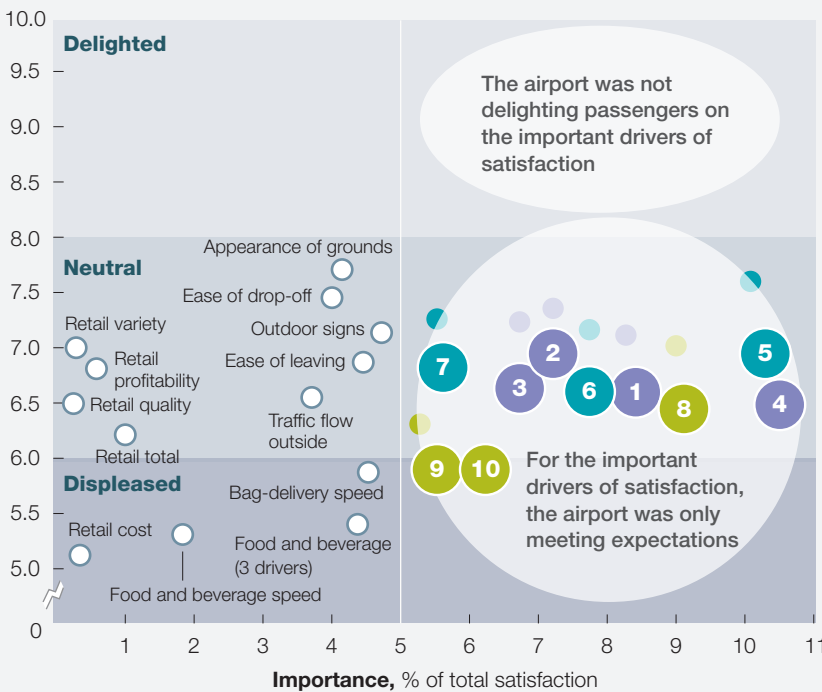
10.0
9.5
9.0
8.5
8.0
7.5
7.0
6.5
6.0
5.5
5.0
0

Delighted

The airport was not delighting passengers on the important drivers of satisfaction

Neutral

Appearance of grounds
Ease of drop-off
Retail variety
Outdoor signs
Retail profitability
Ease of leaving
Retail quality
Traffic flow outside
Retail total

7
2
3
6
1
8
5
4
9
10

For the important drivers of satisfaction, the airport was only meeting expectations

Displeased

Bag-delivery speed
Retail cost
Food and beverage (3 drivers)
Food and beverage speed

1
2
3
4
5
6
7
8
9
10
11

**Importance,** % of total satisfaction